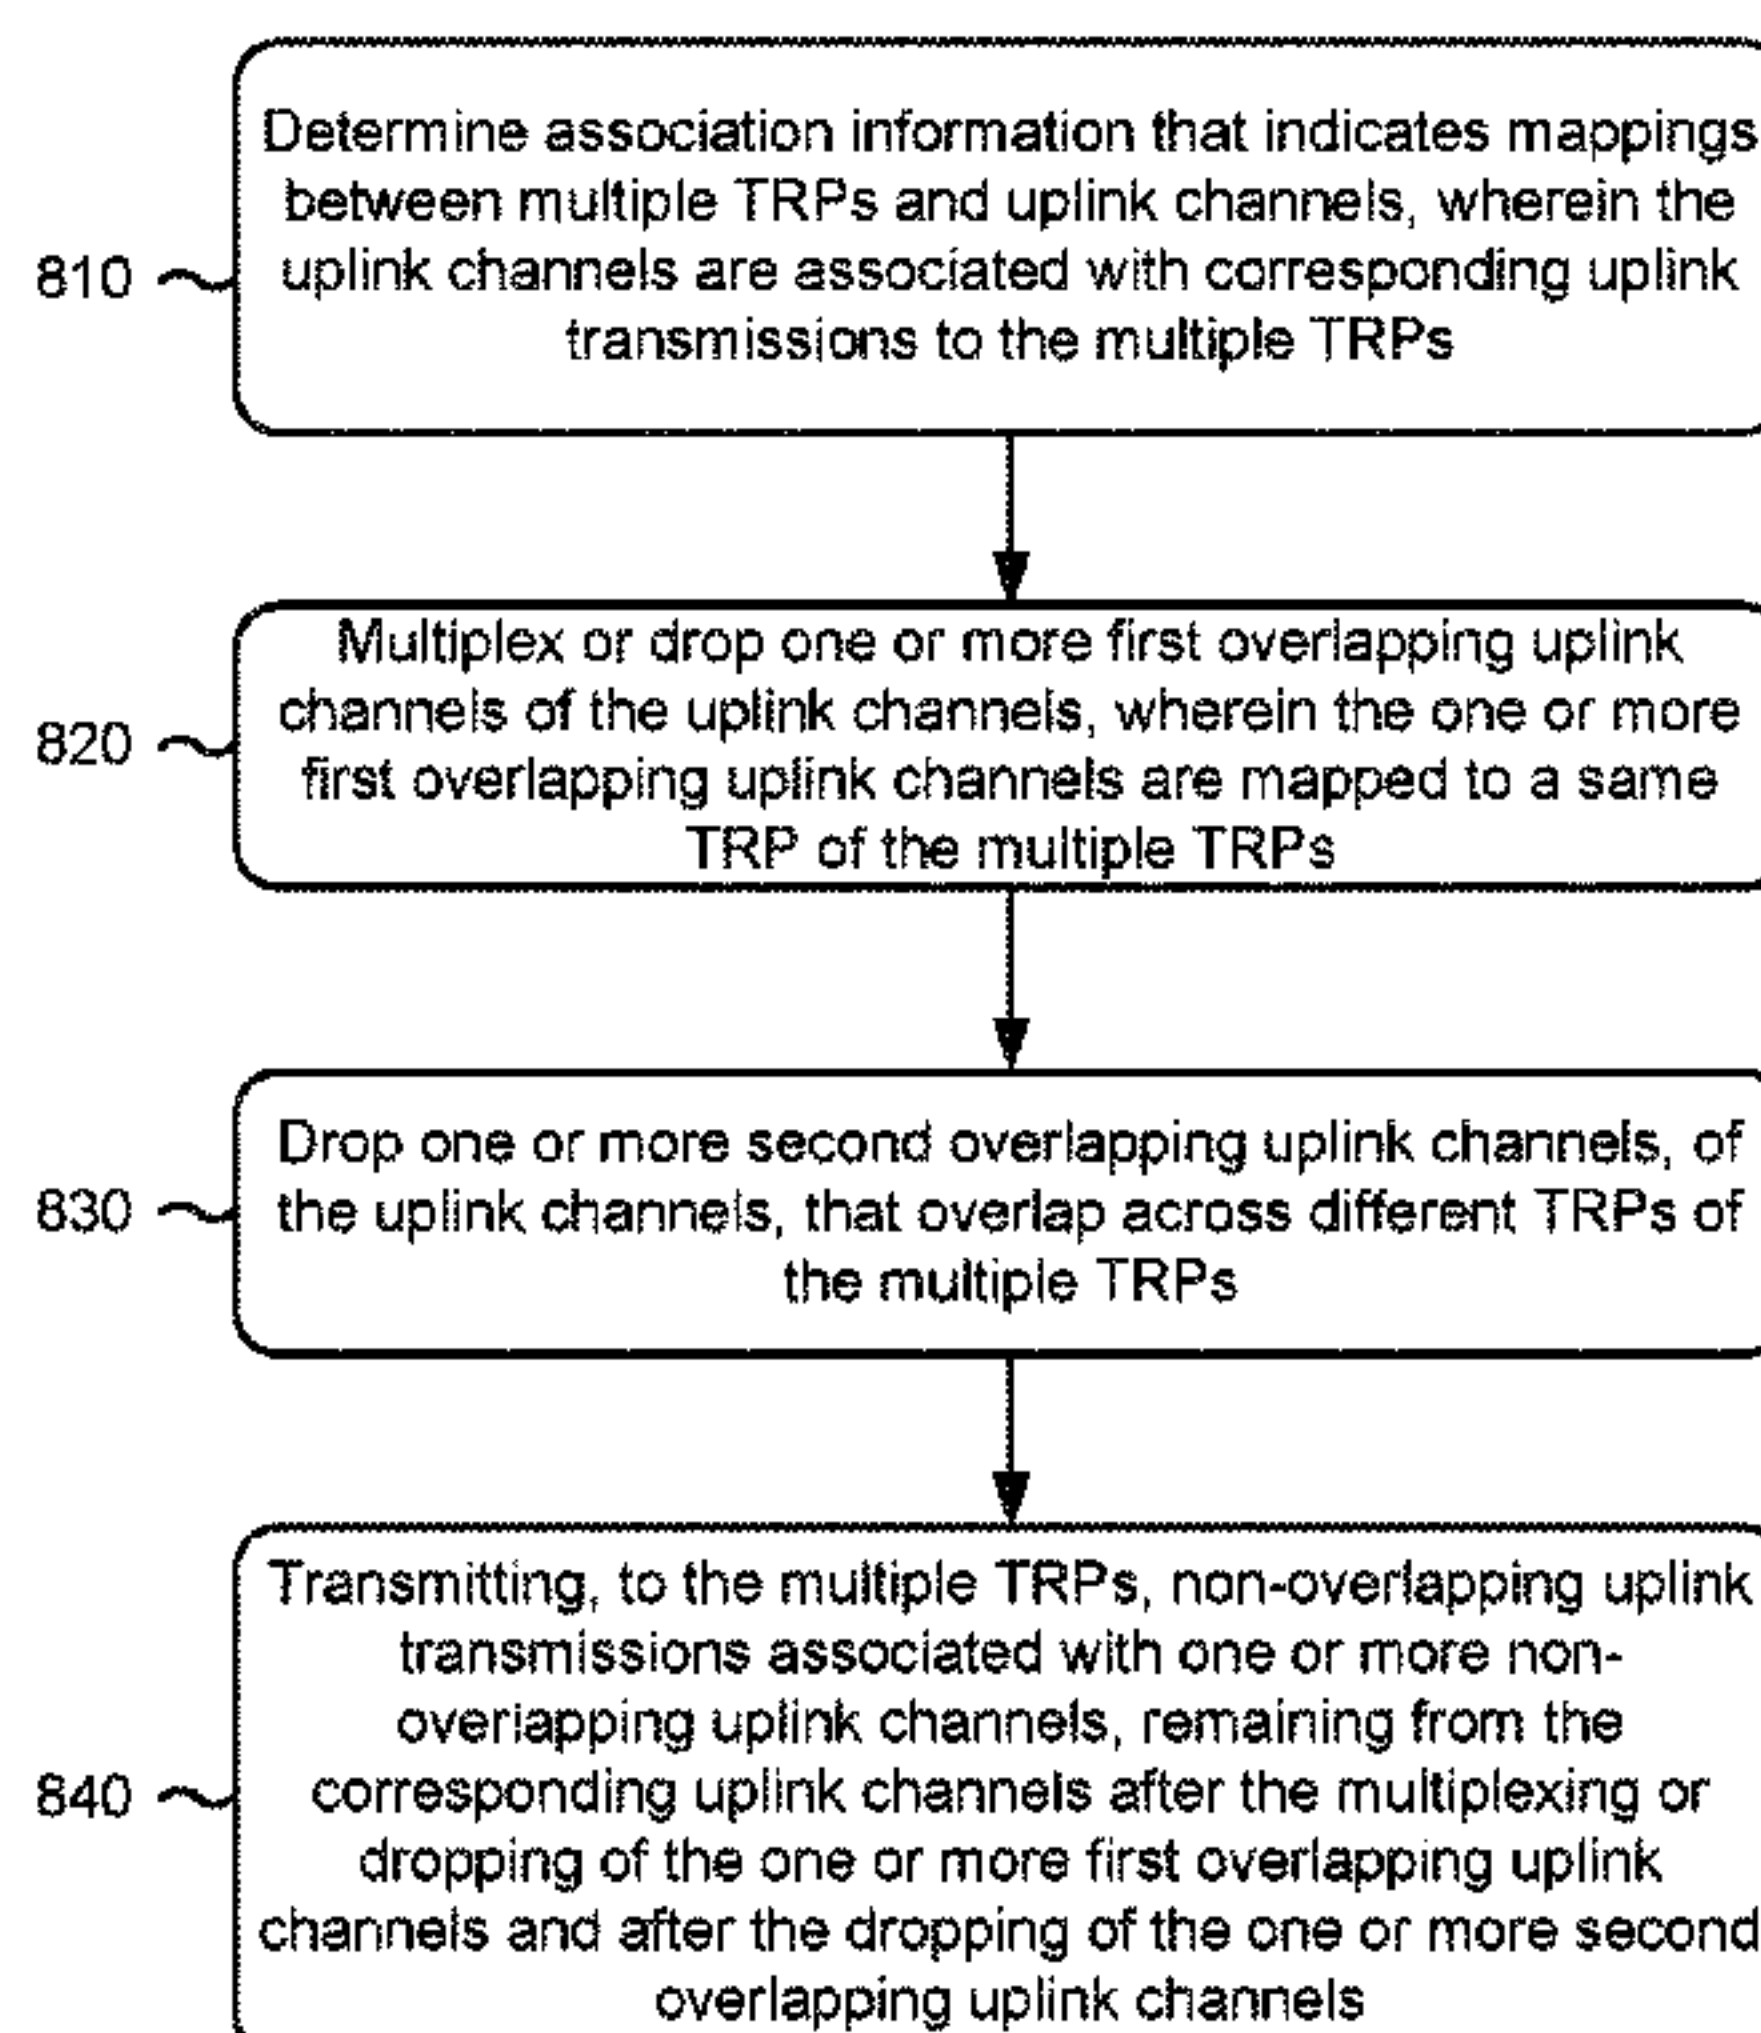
810

Determine association information that indicates mappings between multiple TRPs and uplink channels, wherein the uplink channels are associated with corresponding uplink transmissions to the multiple TRPs

820

Multiplex or drop one or more first overlapping uplink channels of the uplink channels, wherein the one or more first overlapping uplink channels are mapped to a same TRP of the multiple TRPs

830

Drop one or more second overlapping uplink channels, of the uplink channels, that overlap across different TRPs of the multiple TRPs

840

Transmitting, to the multiple TRPs, non-overlapping uplink transmissions associated with one or more non-overlapping uplink channels, remaining from the corresponding uplink channels after the multiplexing or dropping of the one or more first overlapping uplink channels and after the dropping of the one or more second overlapping uplink channels